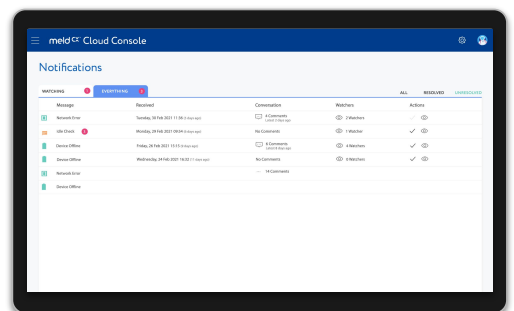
meld CX Cloud Console

Notifications

WATCHING 1 | EVERYTHING 6

ALL RESOLVED UNRESOLVED

| | Message | Received | Conversation | Watchers | Actions |
|---|---|---|---|---|---|
| | Network Error | Tuesday, 29 Feb 2021 11:36 (5 days ago) | 4 Comments Latest 3 days ago | 2 Watchers | |
| | Idle Check 2 | Monday, 28 Feb 2021 00:04 (6 days ago) | No Comments | 1 Watcher | |
| | Device Offline | Friday, 26 Feb 2021 13:15 (8 days ago) | 6 Comments Latest 5 days ago | 6 Watchers | |
| | Device Offline | Wednesday, 24 Feb 2021 16:32 (10 days ago) | No Comments | 0 Watchers | |
| | Network Error | | 14 Comments | | |
| | Device Offline | | | | |